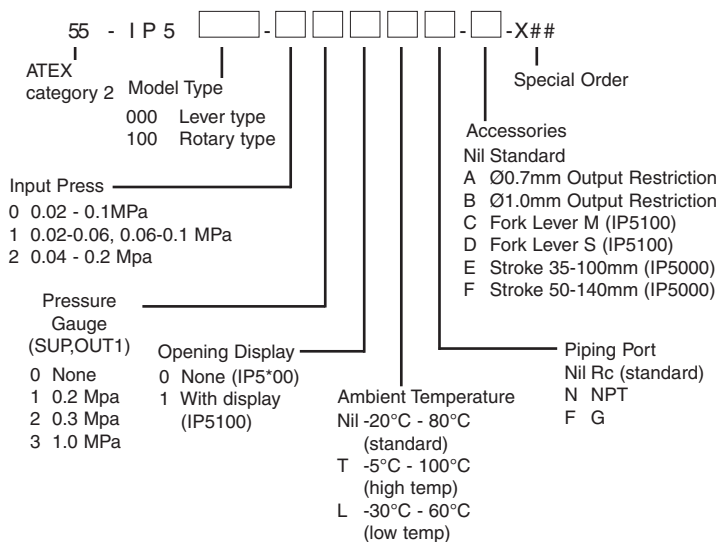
55 - I P 5 [ ] - [ ] [ ] [ ] [ ] [ ] - [ ] -X##

ATEX category 2

Model Type
000 Lever type
100 Rotary type

Special Order

Accessories
Nil Standard
A Ø0.7mm Output Restriction
B Ø1.0mm Output Restriction
C Fork Lever M (IP5100)
D Fork Lever S (IP5100)
E Stroke 35-100mm (IP5000)
F Stroke 50-140mm (IP5000)

Input Press
0 0.02 - 0.1MPa
1 0.02-0.06, 0.06-0.1 MPa
2 0.04 - 0.2 Mpa

Pressure Gauge (SUP,OUT1)
0 None
1 0.2 Mpa
2 0.3 Mpa
3 1.0 MPa

Opening Display
0 None (IP5*00)
1 With display (IP5100)

Ambient Temperature
Nil -20°C - 80°C (standard)
T -5°C - 100°C (high temp)
L -30°C - 60°C (low temp)

Piping Port
Nil Rc (standard)
N NPT
F G